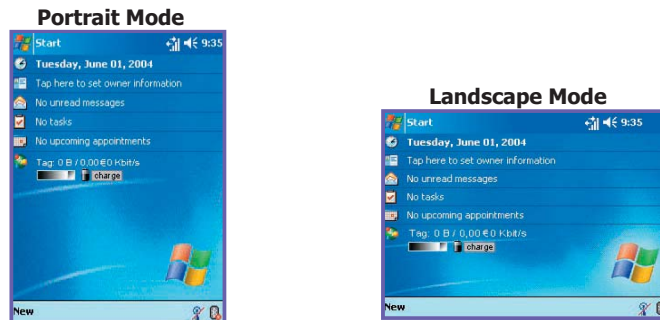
Portrait Mode

Start 9:35

Tuesday, June 01, 2004

Tap here to set owner information

No unread messages

No tasks

No upcoming appointments

Tag: 0 B / 0,00 € 0 Kbit/s

charge

New

Landscape Mode

Start 9:35

Tuesday, June 01, 2004

Tap here to set owner information

No unread messages

No tasks

No upcoming appointments

Tag: 0 B / 0,00 € 0 Kbit/s

charge

New